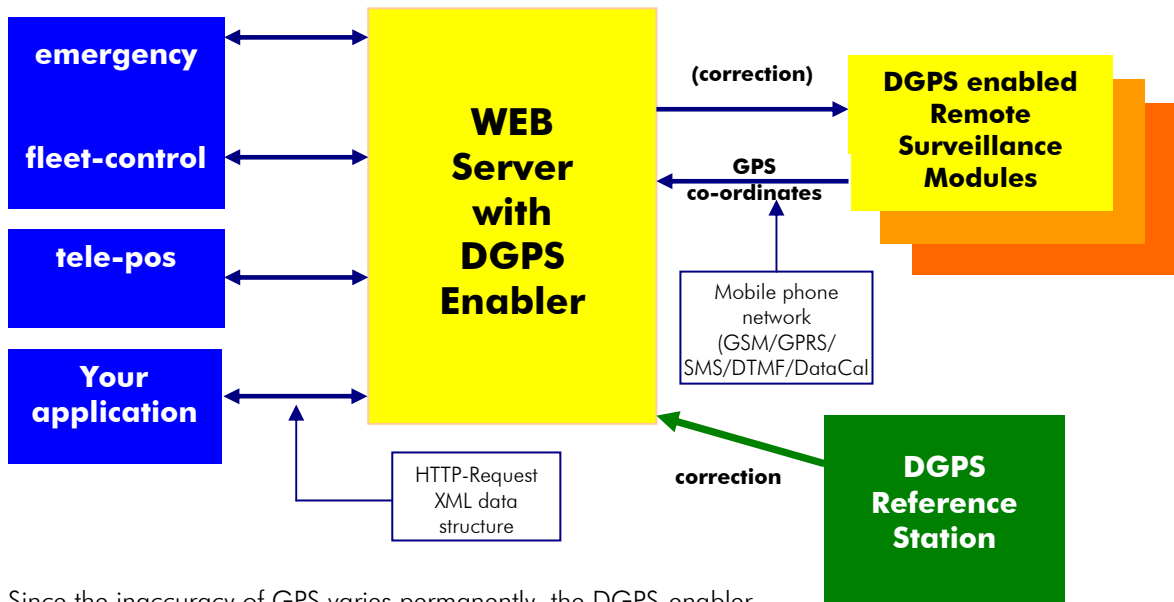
emergency

fleet-control

tele-pos

Your application

WEB Server with DGPS Enabler

(correction)

DGPS enabled Remote Surveillance Modules

GPS co-ordinates

Mobile phone network (GSM/GPRS/ SMS/DTMF/DataCal

HTTP-Request XML data structure

correction

DGPS Reference Station

Since the inaccuracy of GPS varies permanently, the DGPS enabler